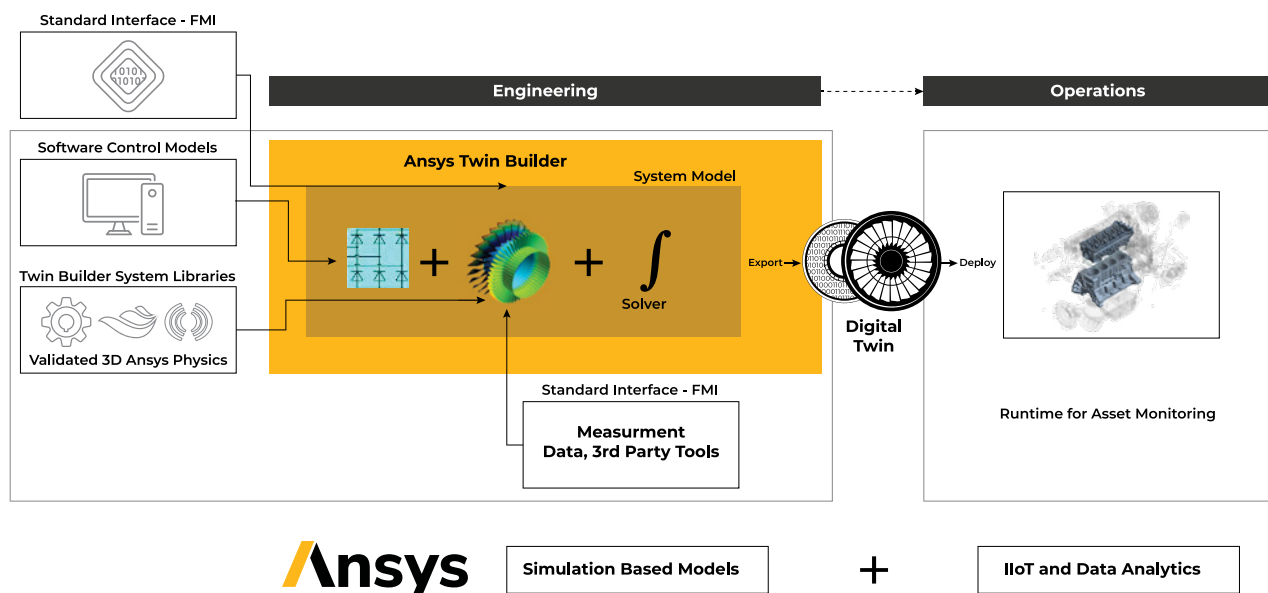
Standard Interface - FMI

1010
1010

Engineering

Operations

Software Control Models

Ansys Twin Builder

System Model

Twin Builder System Libraries

+ + $\int$

Solver

Export

Deploy

Validated 3D Ansys Physics

Digital Twin

Standard Interface - FMI

Measurment Data, 3rd Party Tools

Runtime for Asset Monitoring

Ansys

Simulation Based Models

+

IIoT and Data Analytics